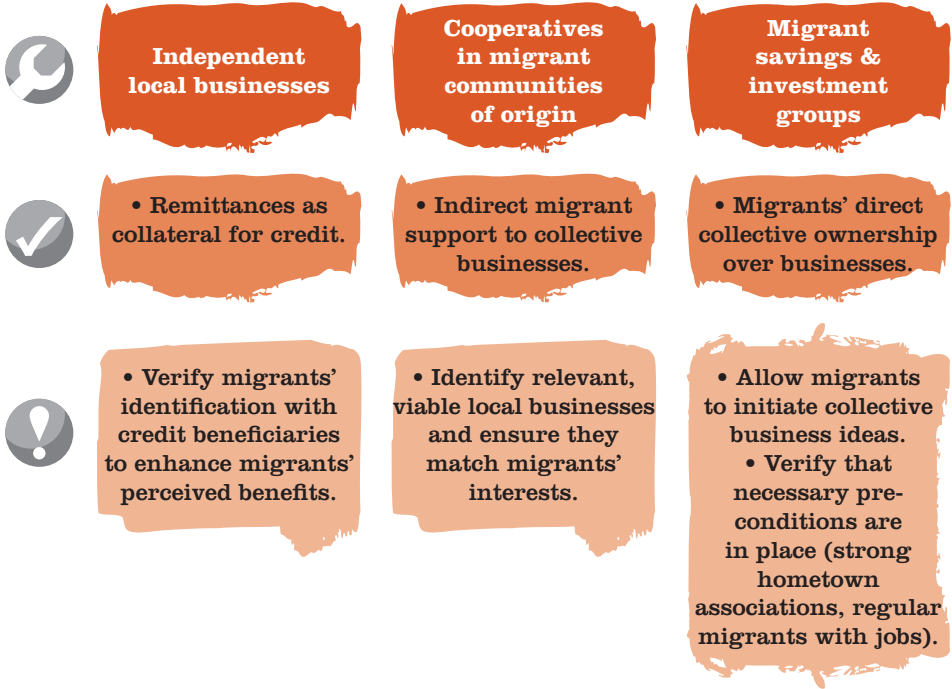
Independent local businesses

Cooperatives in migrant communities of origin

Migrant savings & investment groups

• Remittances as collateral for credit.

• Indirect migrant support to collective businesses.

• Migrants' direct collective ownership over businesses.

• Verify migrants' identification with credit beneficiaries to enhance migrants' perceived benefits.

• Identify relevant, viable local businesses and ensure they match migrants' interests.

• Allow migrants to initiate collective business ideas.
• Verify that necessary preconditions are in place (strong hometown associations, regular migrants with jobs).